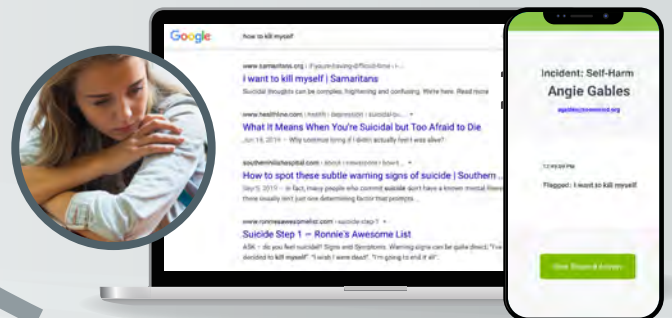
Google

how to kill myself

www.samaritans.org › if-youre-having-a-difficult-time › i...

I want to kill myself | Samaritans

Suicidal thoughts can be complex, frightening and confusing. We're here. Read more

www.healthline.com › health › depression › suicidal-bu...

What It Means When You're Suicidal but Too Afraid to Die

Jun 14, 2019 — Why continue living if I didn't actually feel I was alive?

southernhillshospital.com › about › awesome › bows...

How to spot these subtle warning signs of suicide | Southern ...

Sep 5, 2019 — In fact, many people who commit suicide don't have a known mental illness ... there usually isn't just one determining factor that prompts ...

www.ronniesawesomelist.com › suicide-step-1

Suicide Step 1 — Ronnie's Awesome List

ASK — do you feel suicidal? Signs and Symptoms. Warning signs can be quite direct: "I've decided to kill myself" "I wish I were dead". "I'm going to end it all".

Incident: Self-Harm

Angie Gables

agables@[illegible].org

12:49:09 PM

Flagged : I want to kill myself

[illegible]